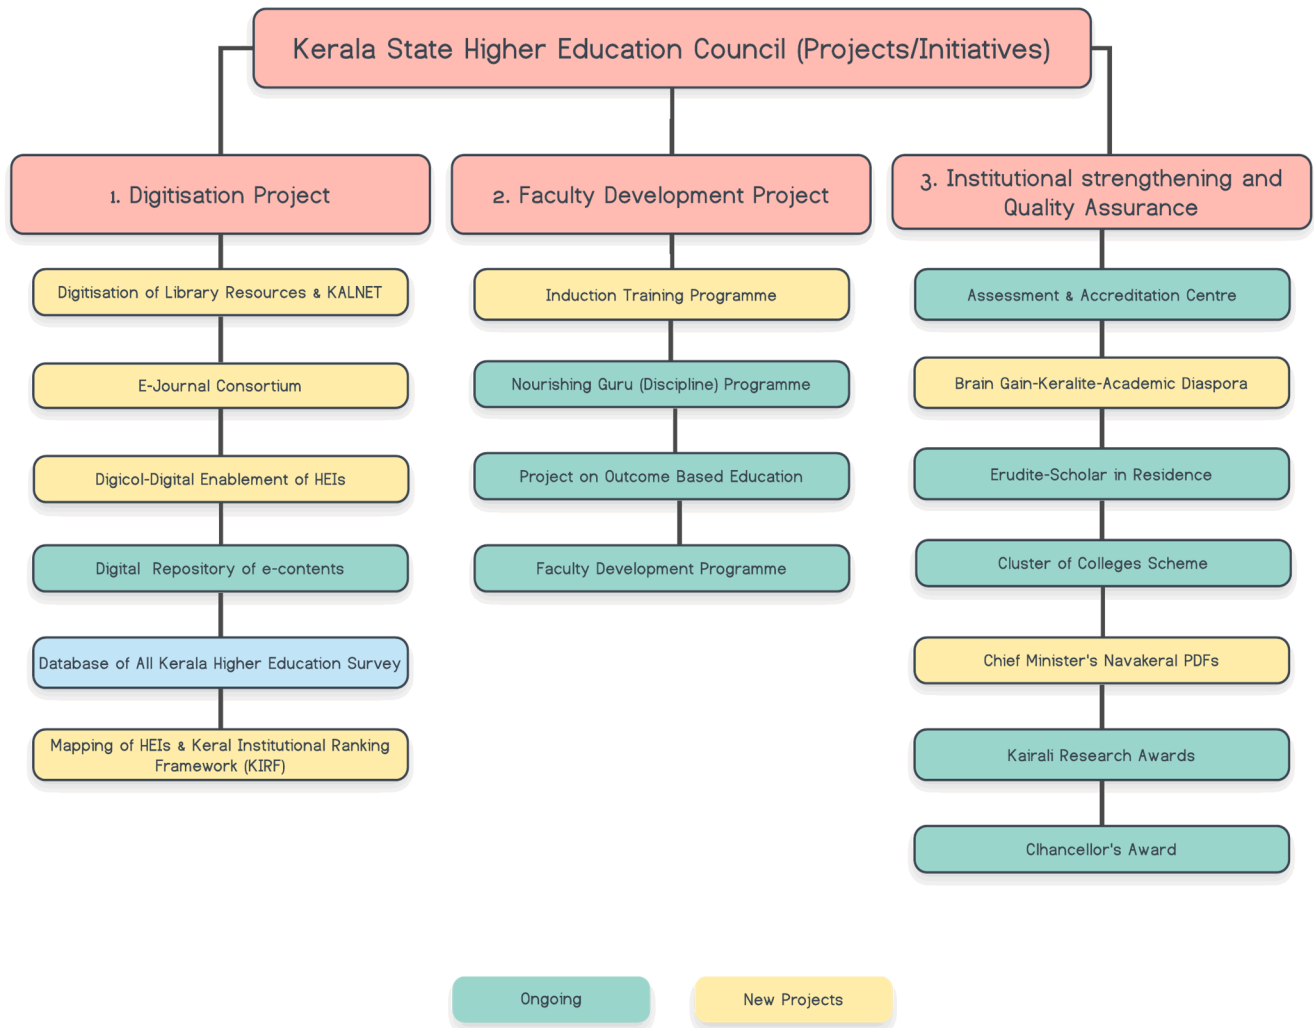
Kerala State Higher Education Council (Projects/Initiatives)

1. Digitisation Project

Digitisation of Library Resources & KALNET

E-Journal Consortium

Digicol-Digital Enablement of HEIs

Digital Repository of e-contents

Database of All Kerala Higher Education Survey

Mapping of HEIs & Keral Institutional Ranking Framework (KIRF)

2. Faculty Development Project

Induction Training Programme

Nourishing Guru (Discipline) Programme

Project on Outcome Based Education

Faculty Development Programme

3. Institutional strengthening and Quality Assurance

Assessment & Accreditation Centre

Brain Gain-Keralite-Academic Diaspora

Erudite-Scholar in Residence

Cluster of Colleges Scheme

Chief Minister's Navakeral PDFs

Kairali Research Awards

Clhancellor's Award

Ongoing

New Projects